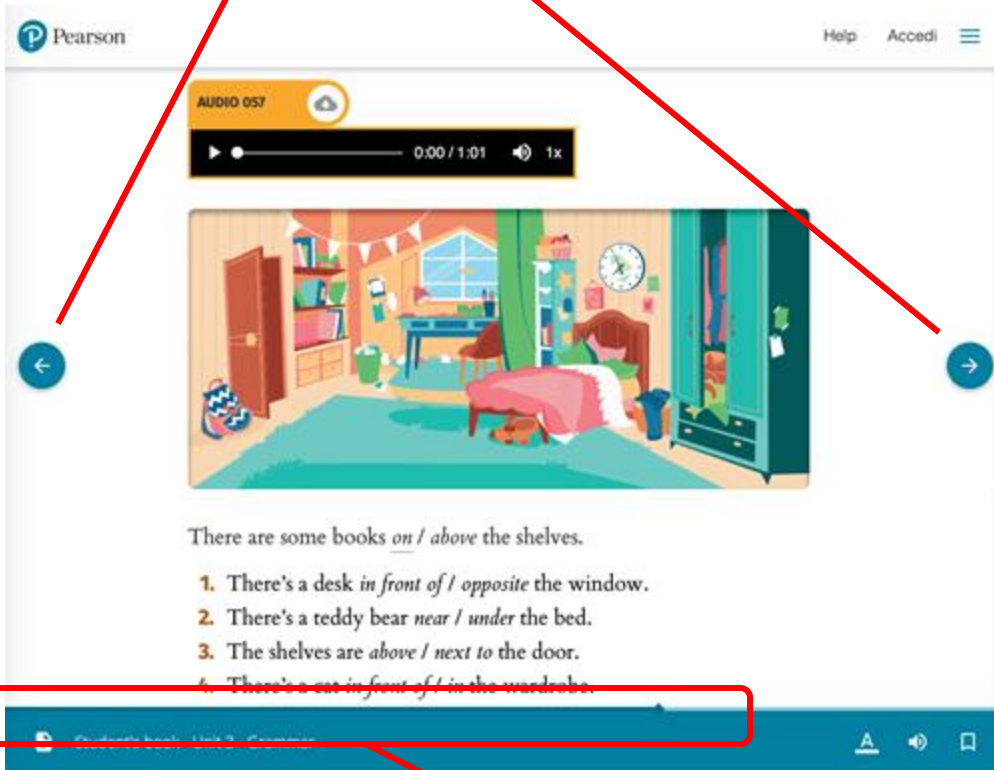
Pearson

Help Accedi

AUDIO 057

0:00 / 1:01 1x

There are some books on / above the shelves.

1. There's a desk in front of / opposite the window.
2. There's a teddy bear near / under the bed.
3. The shelves are above / next to the door.
4. There's a cat in front of / in the wardrobe.

Student's book - Unit 2 - Grammar